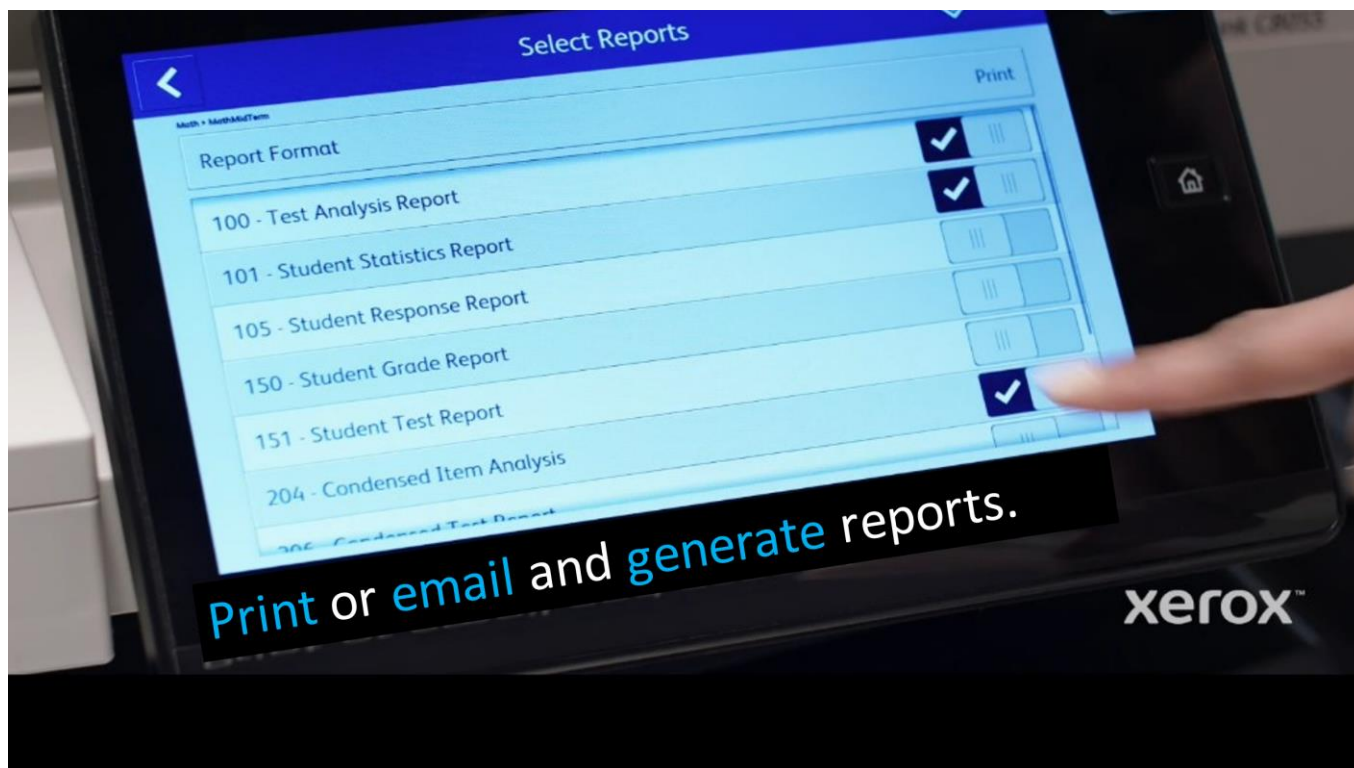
Select Reports

Print

Math > MathMidTerm

Report Format

100 - Test Analysis Report

101 - Student Statistics Report

105 - Student Response Report

150 - Student Grade Report

151 - Student Test Report

204 - Condensed Item Analysis

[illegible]

Print or email and generate reports.

xerox